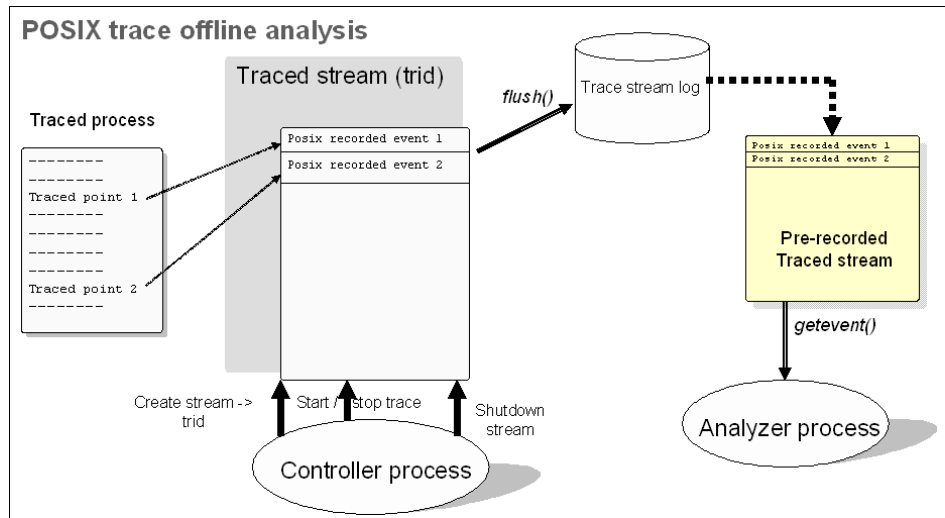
POSIX trace offline analysis

Traced stream (trid)

flush()

Trace stream log

Traced process

--------
--------
Traced point 1
--------
--------
--------
--------
Traced point 2
--------

Posix recorded event 1
Posix recorded event 2

Posix recorded event 1
Posix recorded event 2

Pre-recorded Traced stream

getevent()

Create stream -> trid

Start / stop trace

Shutdown stream

Controller process

Analyzer process